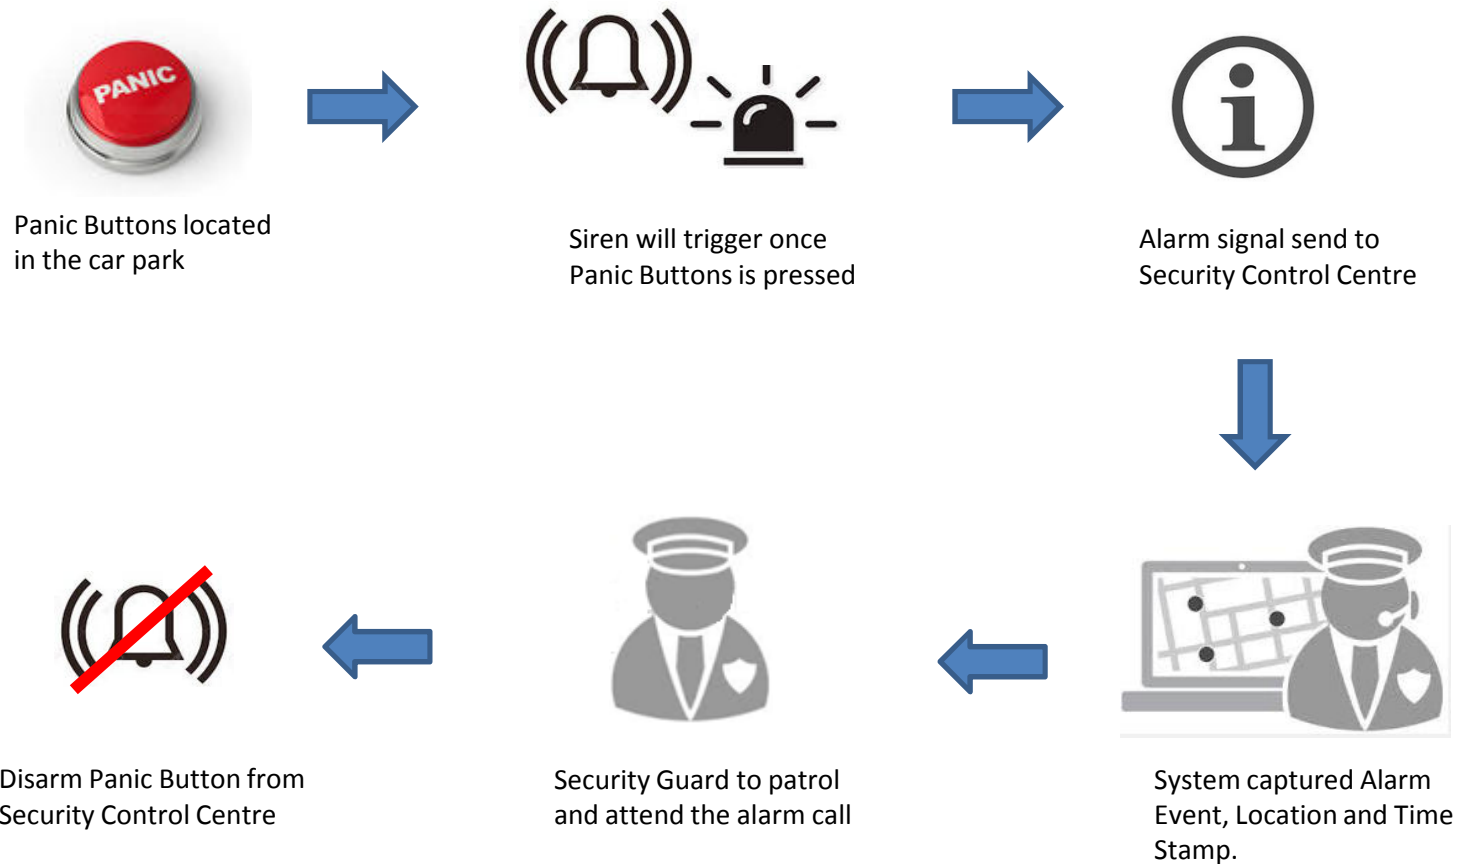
PANIC

Panic Buttons located in the car park

Siren will trigger once Panic Buttons is pressed

Alarm signal send to Security Control Centre

Disarm Panic Button from Security Control Centre

Security Guard to patrol and attend the alarm call

System captured Alarm Event, Location and Time Stamp.